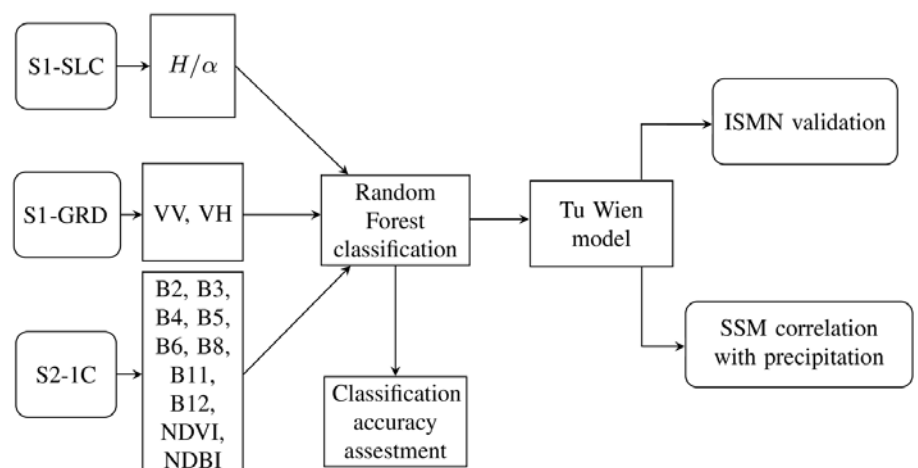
S1-SLC

$H/\alpha$

S1-GRD

VV, VH

S2-1C

B2, B3, B4, B5, B6, B8, B11, B12, NDVI, NDBI

Random Forest classification

Classification accuracy assestment

Tu Wien model

ISMN validation

SSM correlation with precipitation